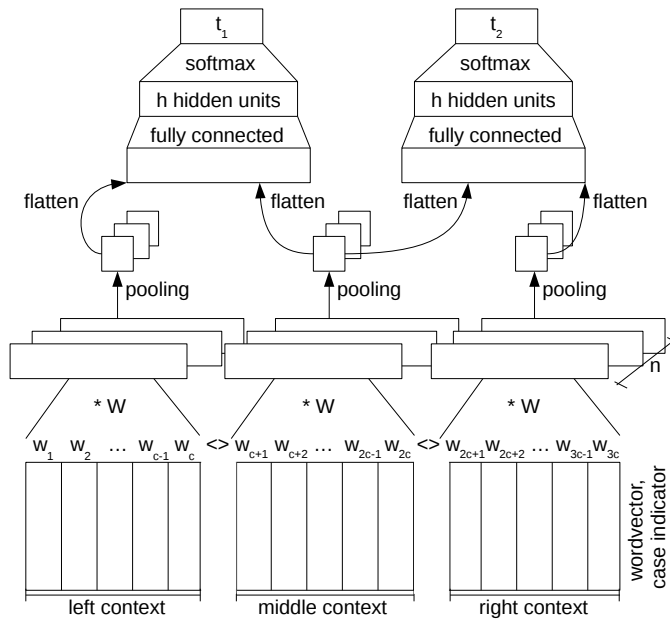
$t_1$

softmax

h hidden units

fully connected

$t_2$

softmax

h hidden units

fully connected

flatten

flatten

flatten

flatten

pooling

pooling

pooling

n

* W

* W

* W

$w_1$ $w_2$ … $w_{c-1}$ $w_c$ <> $w_{c+1}$ $w_{c+2}$ … $w_{2c-1}$ $w_{2c}$ <> $w_{2c+1}$ $w_{2c+2}$ … $w_{3c-1}$ $w_{3c}$

wordvector, case indicator

left context

middle context

right context